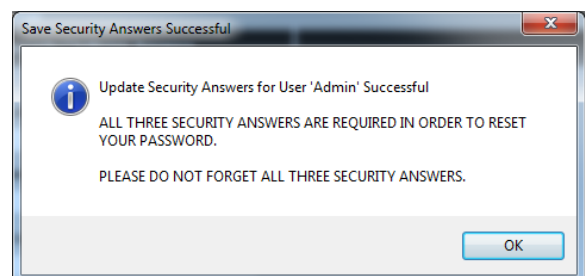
Save Security Answers Successful

Update Security Answers for User 'Admin' Successful

ALL THREE SECURITY ANSWERS ARE REQUIRED IN ORDER TO RESET YOUR PASSWORD.

PLEASE DO NOT FORGET ALL THREE SECURITY ANSWERS.

OK